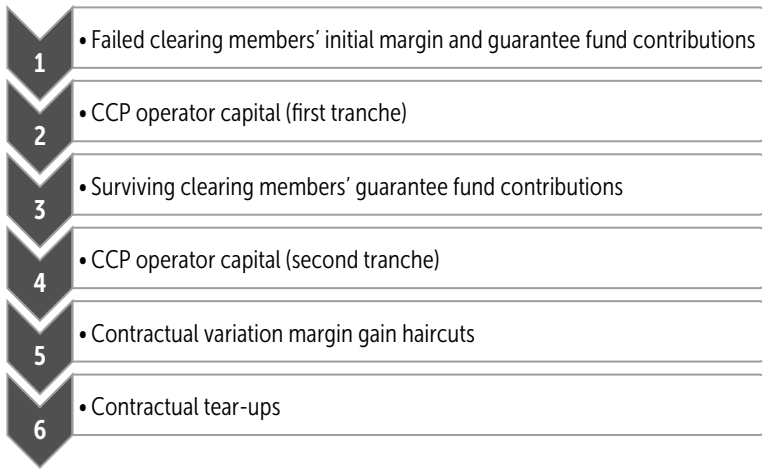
1
• Failed clearing members' initial margin and guarantee fund contributions

2
• CCP operator capital (first tranche)

3
• Surviving clearing members' guarantee fund contributions

4
• CCP operator capital (second tranche)

5
• Contractual variation margin gain haircuts

6
• Contractual tear-ups